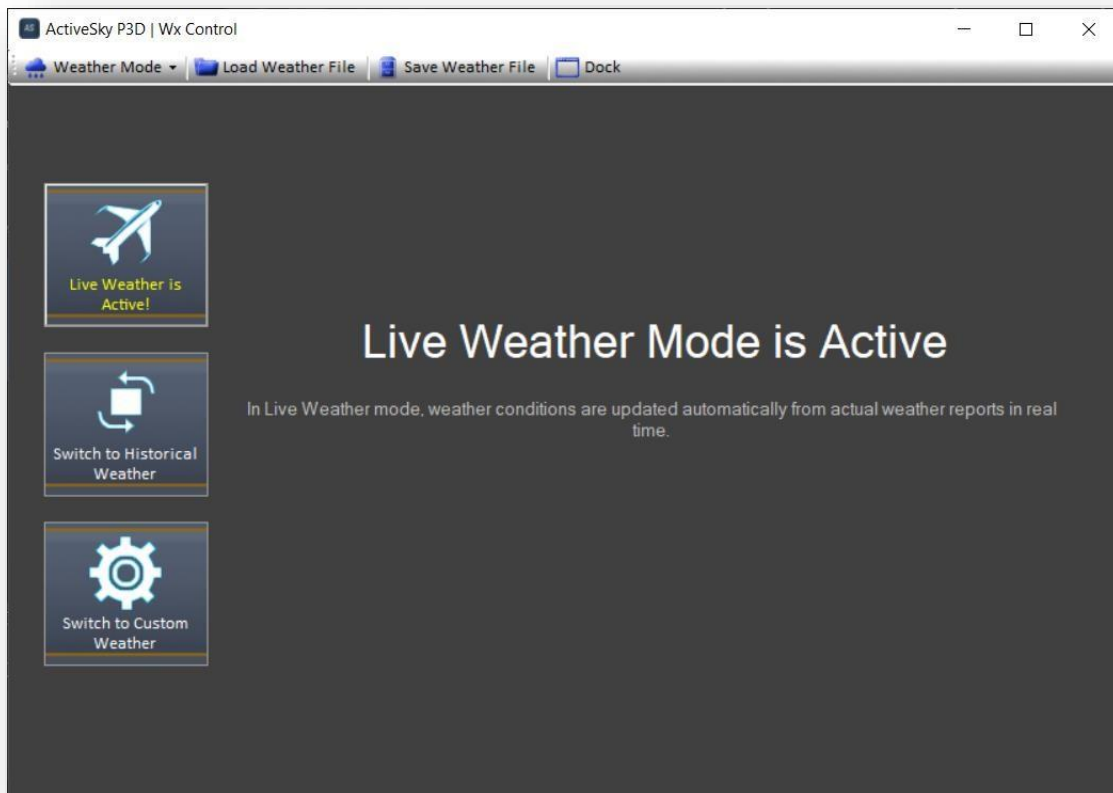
ActiveSky P3D | Wx Control

Weather Mode ▾ | Load Weather File | Save Weather File | Dock

Live Weather is Active!

Switch to Historical Weather

Switch to Custom Weather

Live Weather Mode is Active

In Live Weather mode, weather conditions are updated automatically from actual weather reports in real time.